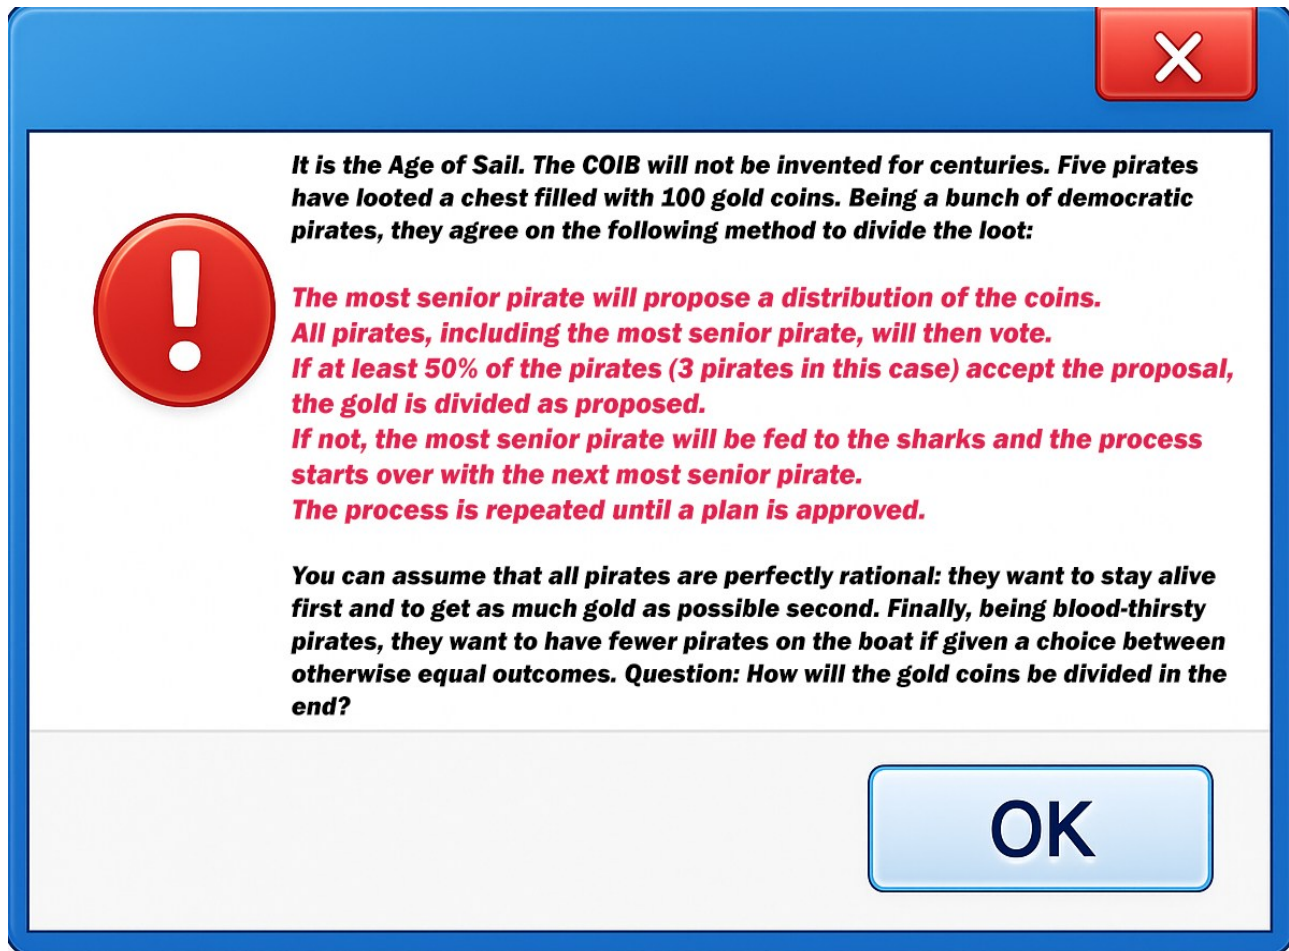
It is the Age of Sail. The COIB will not be invented for centuries. Five pirates have looted a chest filled with 100 gold coins. Being a bunch of democratic pirates, they agree on the following method to divide the loot:

The most senior pirate will propose a distribution of the coins.
All pirates, including the most senior pirate, will then vote.
If at least 50% of the pirates (3 pirates in this case) accept the proposal, the gold is divided as proposed.
If not, the most senior pirate will be fed to the sharks and the process starts over with the next most senior pirate.
The process is repeated until a plan is approved.

You can assume that all pirates are perfectly rational: they want to stay alive first and to get as much gold as possible second. Finally, being blood-thirsty pirates, they want to have fewer pirates on the boat if given a choice between otherwise equal outcomes. Question: How will the gold coins be divided in the end?

OK